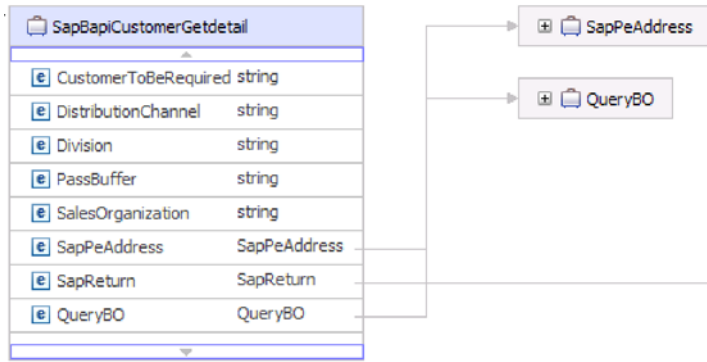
SapBapiCustomerGetdetail

| | |
|---|---|
| e CustomerToBeRequired | string |
| e DistributionChannel | string |
| e Division | string |
| e PassBuffer | string |
| e SalesOrganization | string |
| e SapPeAddress | SapPeAddress |
| e SapReturn | SapReturn |
| e QueryBO | QueryBO |

SapPeAddress

QueryBO